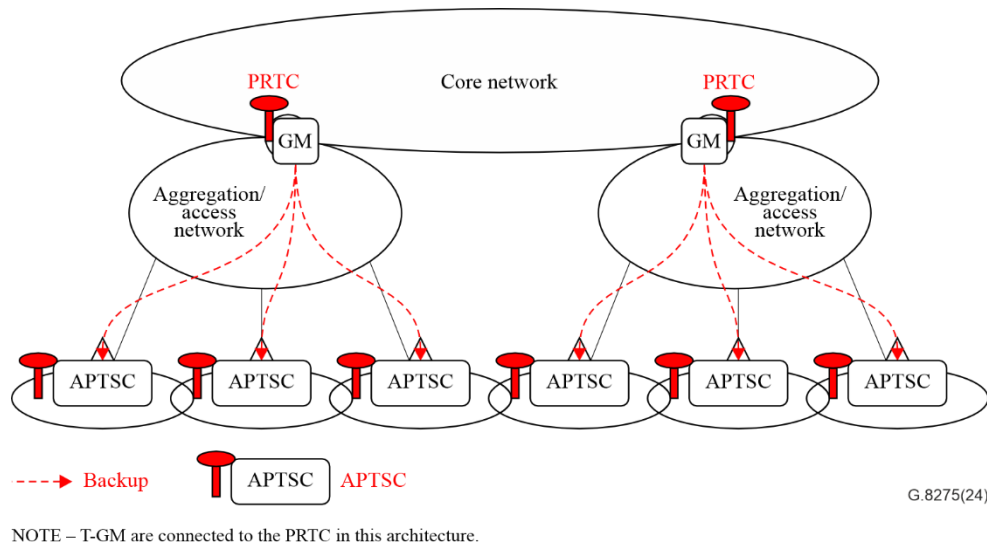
PRTC

Core network

PRTC

GM

GM

Aggregation/ access network

Aggregation/ access network

APTSC

APTSC

APTSC

APTSC

APTSC

APTSC

Backup

APTSC

APTSC

G.8275(24)

NOTE – T-GM are connected to the PRTC in this architecture.